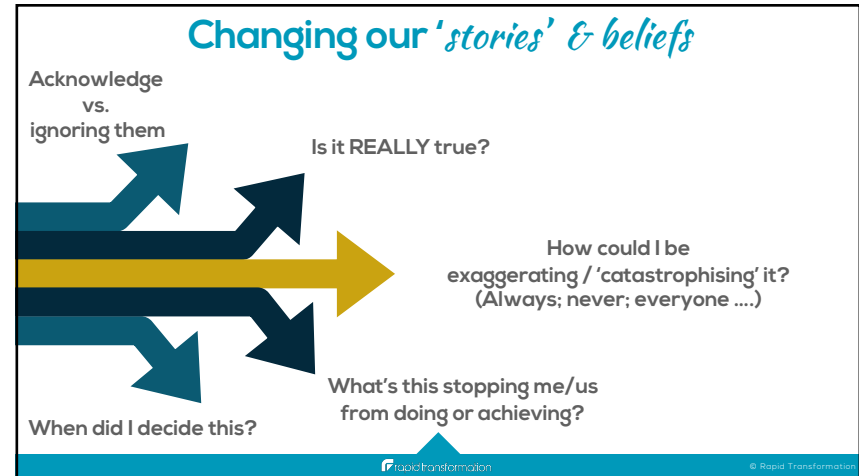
Changing our 'stories' & beliefs

Acknowledge vs. ignoring them

Is it REALLY true?

How could I be exaggerating / 'catastrophising' it? (Always; never; everyone ....)

What's this stopping me/us from doing or achieving?

When did I decide this?

rapid transformation

© Rapid Transformation